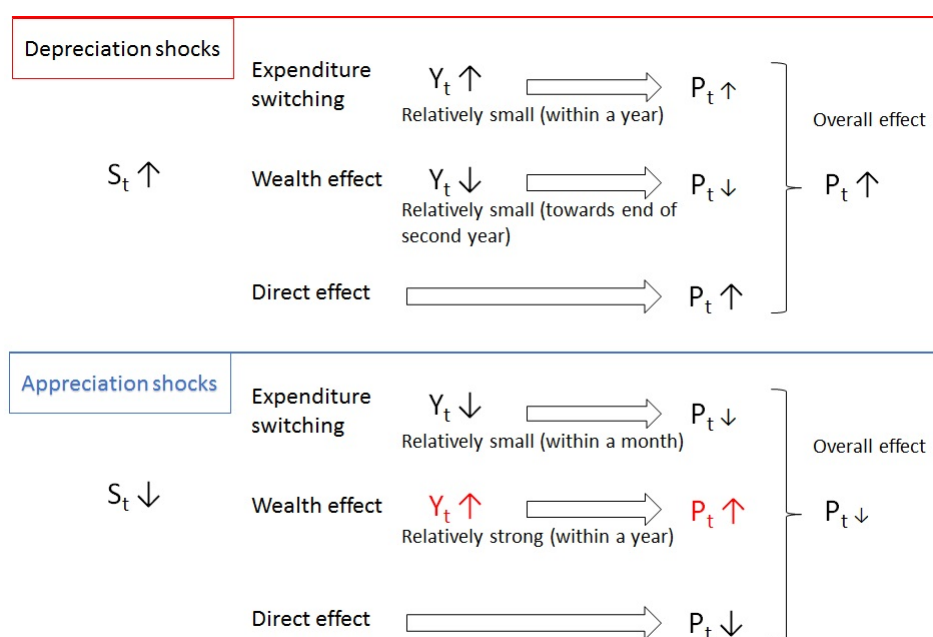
Depreciation shocks

$S_t \uparrow$

Expenditure switching $Y_t \uparrow$ $P_t \uparrow$
Relatively small (within a year)

Wealth effect $Y_t \downarrow$ $P_t \downarrow$
Relatively small (towards end of second year)

Direct effect $P_t \uparrow$

Overall effect
$P_t \uparrow$

Appreciation shocks

$S_t \downarrow$

Expenditure switching $Y_t \downarrow$ $P_t \downarrow$
Relatively small (within a month)

Wealth effect $Y_t \uparrow$ $P_t \uparrow$
Relatively strong (within a year)

Direct effect $P_t \downarrow$

Overall effect
$P_t \downarrow$